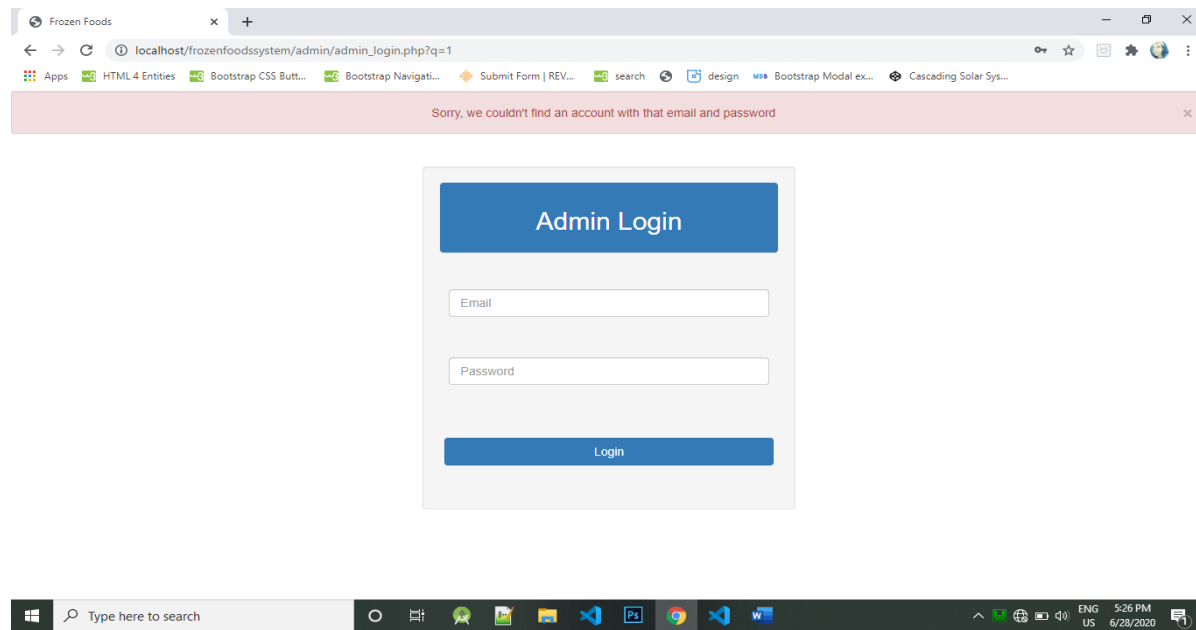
Frozen Foods
×
+
localhost/frozenfoodssystem/admin/admin_login.php?q=1
Apps HTML 4 Entities Bootstrap CSS Butt... Bootstrap Navigati... Submit Form | REV... search design Bootstrap Modal ex... Cascading Solar Sys...

Sorry, we couldn't find an account with that email and password
×

Admin Login

Email

Password

Login

Type here to search
ENG US
5:26 PM 6/28/2020